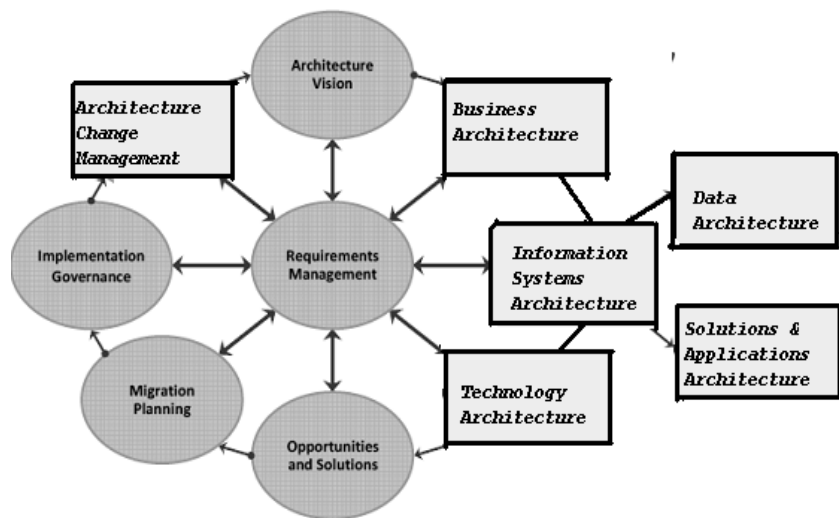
Architecture Vision

Architecture Change Management

Business Architecture

Data Architecture

Implementation Governance

Requirements Management

Information Systems Architecture

Solutions & Applications Architecture

Migration Planning

Technology Architecture

Opportunities and Solutions